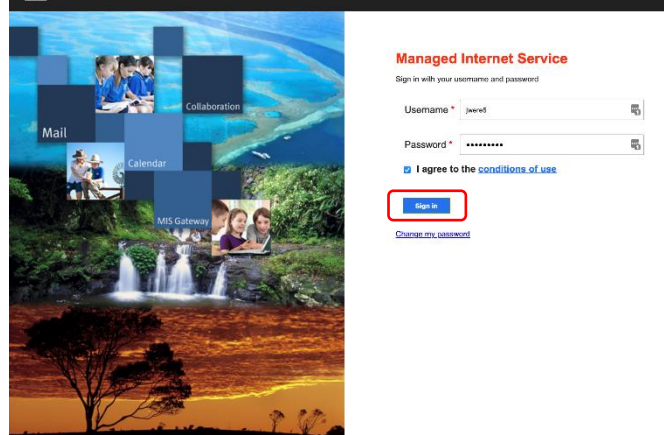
Collaboration

Mail

Calendar

MIS Gateway

Managed Internet Service

Sign in with your username and password

Username * jwere5

Password * ••••••••••

I agree to the conditions of use

Sign in

Change my password